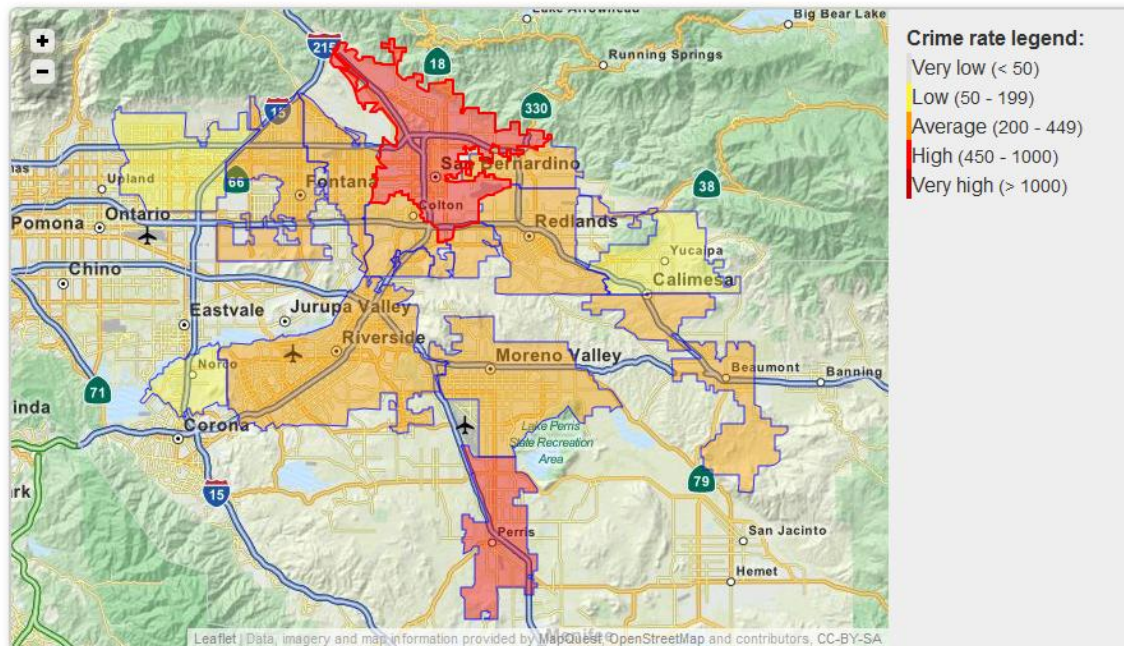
+
−
Lake Arrowhead
Big Bear Lake
215
18
Running Springs
330
15
San Bernardino
38
Upland
66
Fontana
Colton
Pomona
Ontario
Redlands
Yucaipa
Calimesa
Chino
Eastvale
Jurupa Valley
Riverside
Moreno Valley
Norco
Beaumont
Banning
71
inda
Corona
Lake Perris State Recreation Area
79
rk
15
Perris
San Jacinto
Hemet
Leaflet | Data, imagery and map information provided by MapQuest, OpenStreetMap and contributors, CC-BY-SA

Crime rate legend:
Very low (< 50)
Low (50 - 199)
Average (200 - 449)
High (450 - 1000)
Very high (> 1000)